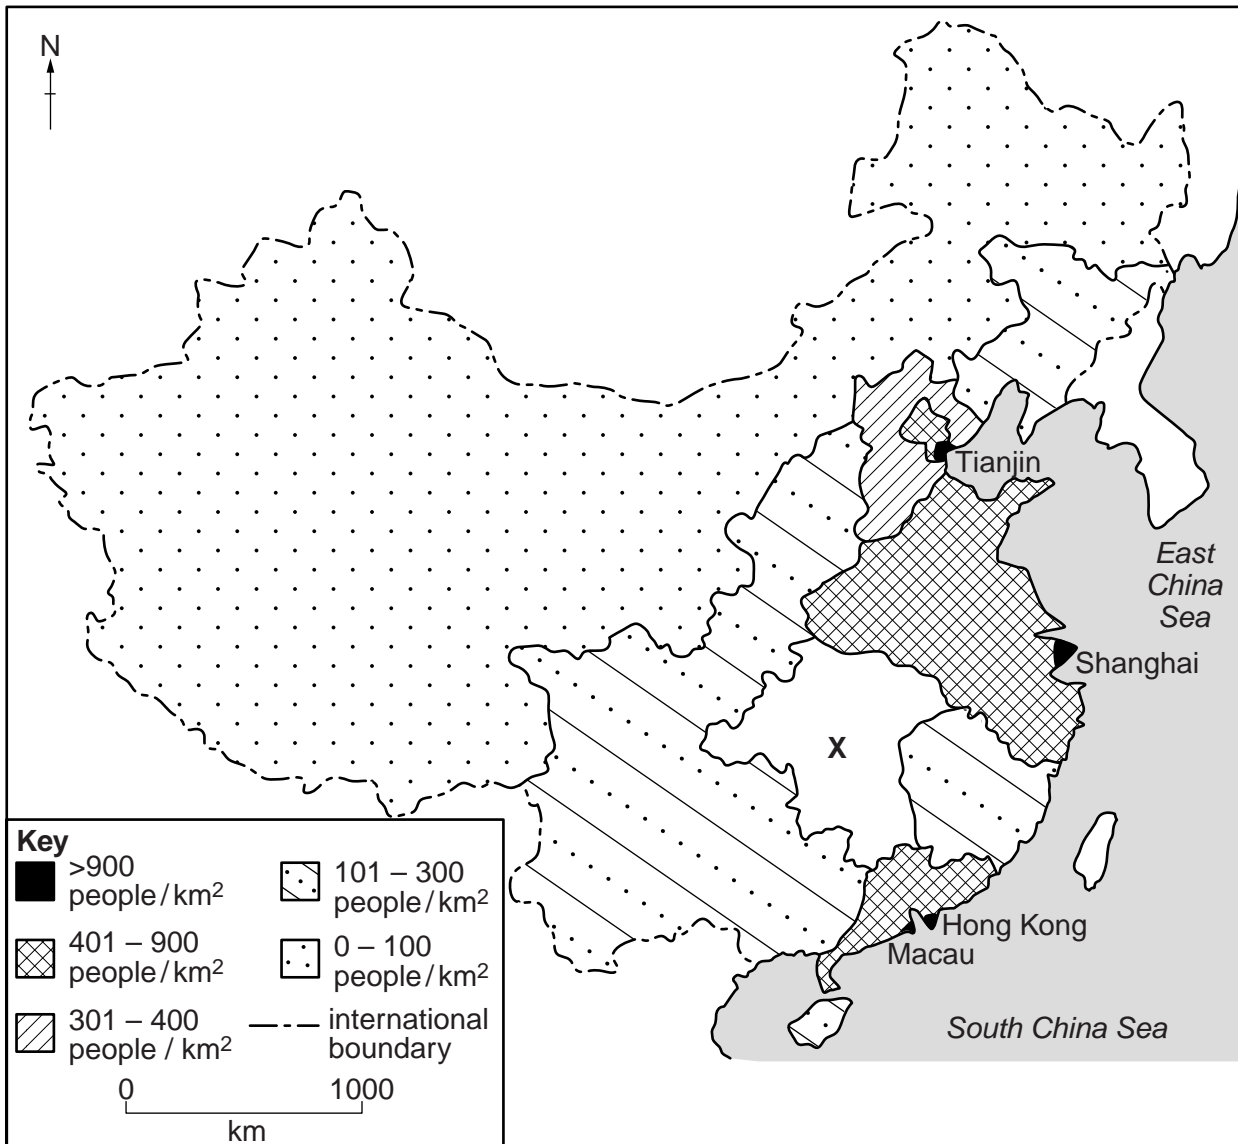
N

Tianjin

East China Sea

Shanghai

X

Hong Kong

Macau

South China Sea

Key
>900 people / km$^2$
101 – 300 people / km$^2$
401 – 900 people / km$^2$
0 – 100 people / km$^2$
301 – 400 people / km$^2$
international boundary

0 1000
km